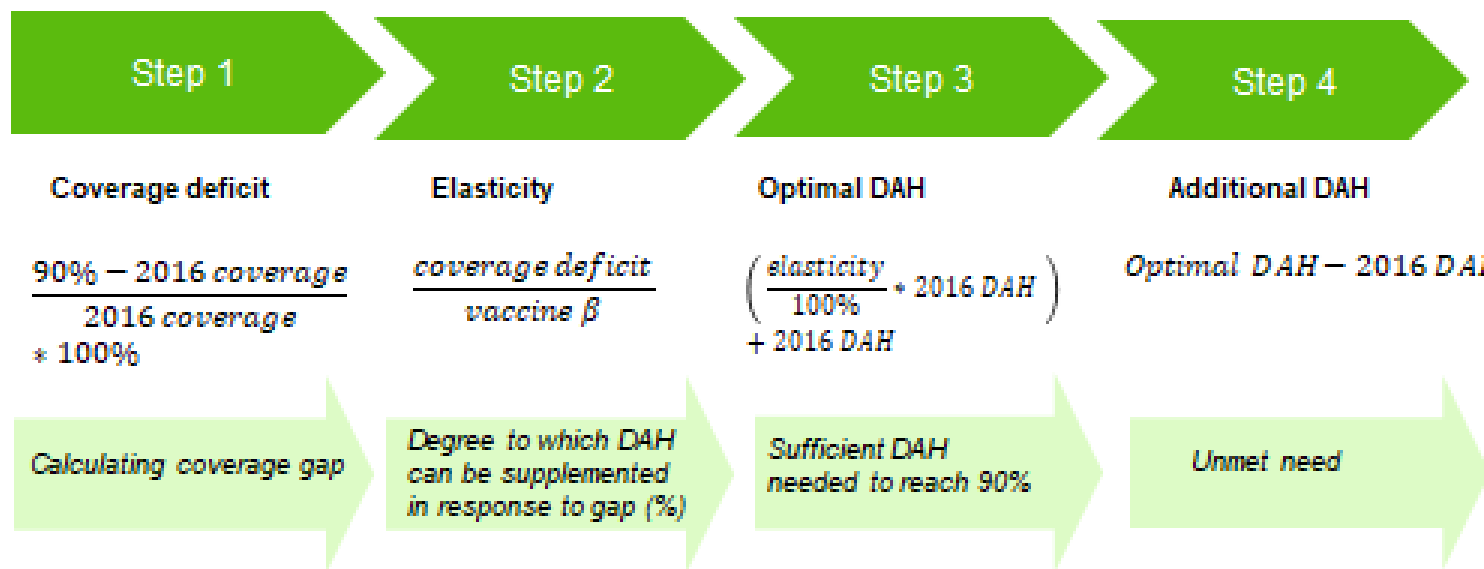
Step 1

Step 2

Step 3

Step 4

Coverage deficit

$\frac{90\% - 2016\, coverage}{2016\, coverage} * 100\%$

Calculating coverage gap

Elasticity

$\frac{coverage\, deficit}{vaccine\, \beta}$

Degree to which DAH can be supplemented in response to gap (%)

Optimal DAH

$\left(\frac{elasticity}{100\%} * 2016\, DAH\right) + 2016\, DAH$

Sufficient DAH needed to reach 90%

Additional DAH

$Optimal\ DAH - 2016\ DA$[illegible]

Unmet need